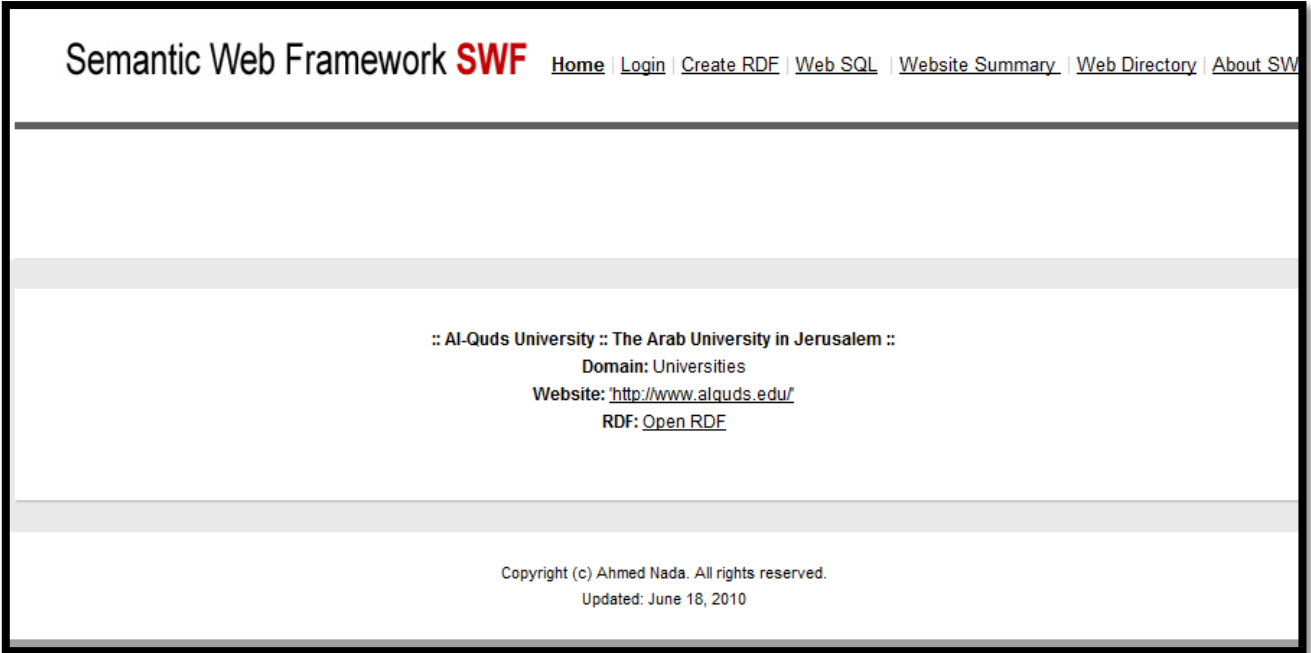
Semantic Web Framework SWF Home | Login | Create RDF | Web SQL | Website Summary | Web Directory | About SW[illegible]

:: Al-Quds University :: The Arab University in Jerusalem ::
Domain: Universities
Website: 'http://www.alquds.edu/'
RDF: Open RDF

Copyright (c) Ahmed Nada. All rights reserved.
Updated: June 18, 2010